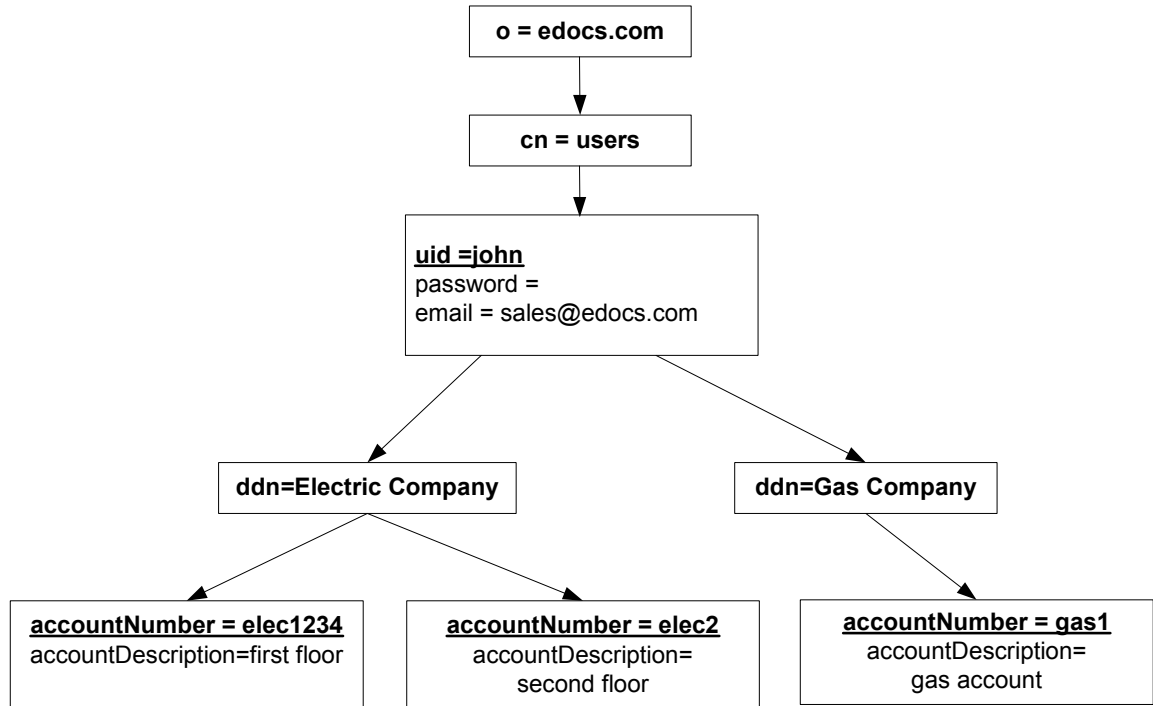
o = edocs.com

cn = users

uid =john
password =
email = sales@edocs.com

ddn=Electric Company

ddn=Gas Company

accountNumber = elec1234
accountDescription=first floor

accountNumber = elec2
accountDescription=
second floor

accountNumber = gas1
accountDescription=
gas account